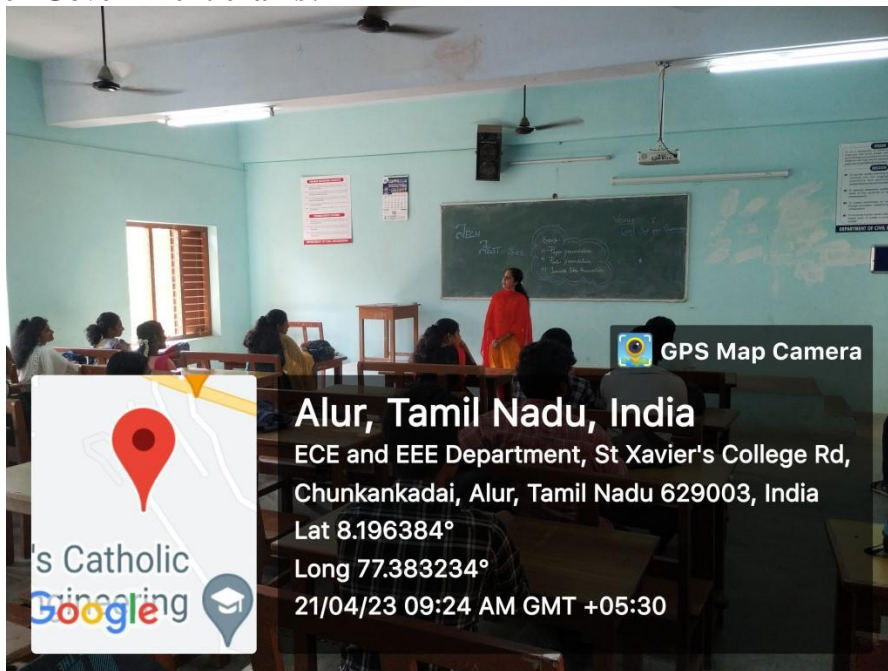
GPS Map Camera

Alur, Tamil Nadu, India

ECE and EEE Department, St Xavier's College Rd, Chunkankadai, Alur, Tamil Nadu 629003, India

Lat 8.196384°

Long 77.383234°

21/04/23 09:24 AM GMT +05:30

's Catholic

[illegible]ring

Google

DEPARTMENT OF CIVIL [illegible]